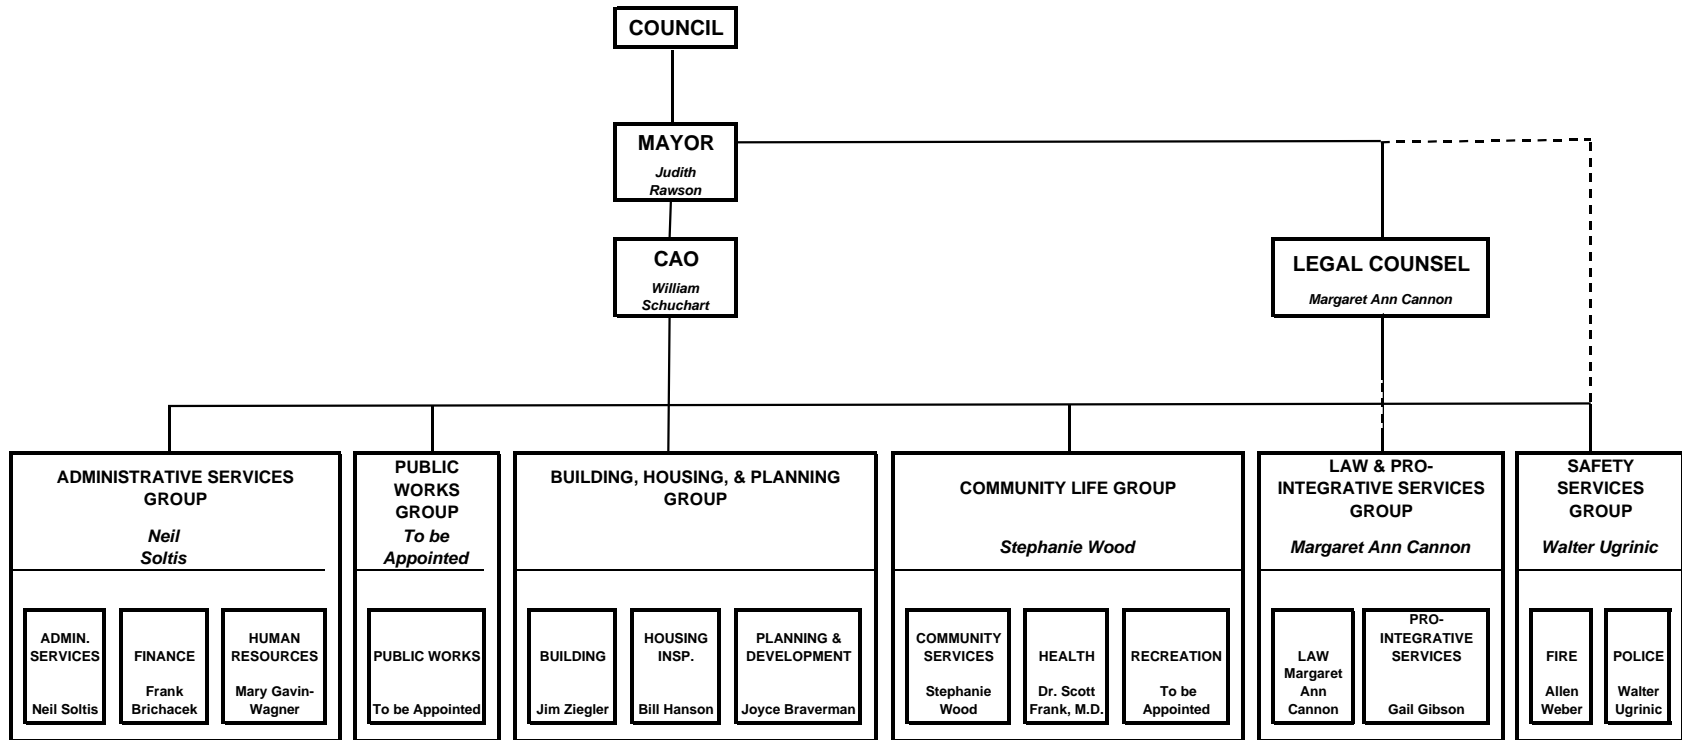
COUNCIL

MAYOR
Judith Rawson

CAO
William Schuchart

LEGAL COUNSEL
Margaret Ann Cannon

ADMINISTRATIVE SERVICES GROUP
Neil Soltis

ADMIN. SERVICES
Neil Soltis

FINANCE
Frank Brichacek

HUMAN RESOURCES
Mary Gavin-Wagner

PUBLIC WORKS GROUP
To be Appointed

PUBLIC WORKS
To be Appointed

BUILDING, HOUSING, & PLANNING GROUP

BUILDING
Jim Ziegler

HOUSING INSP.
Bill Hanson

PLANNING & DEVELOPMENT
Joyce Braverman

COMMUNITY LIFE GROUP
Stephanie Wood

COMMUNITY SERVICES
Stephanie Wood

HEALTH
Dr. Scott Frank, M.D.

RECREATION
To be Appointed

LAW & PRO-INTEGRATIVE SERVICES GROUP
Margaret Ann Cannon

LAW
Margaret Ann Cannon

PRO-INTEGRATIVE SERVICES
Gail Gibson

SAFETY SERVICES GROUP
Walter Ugrinic

FIRE
Allen Weber

POLICE
Walter Ugrinic